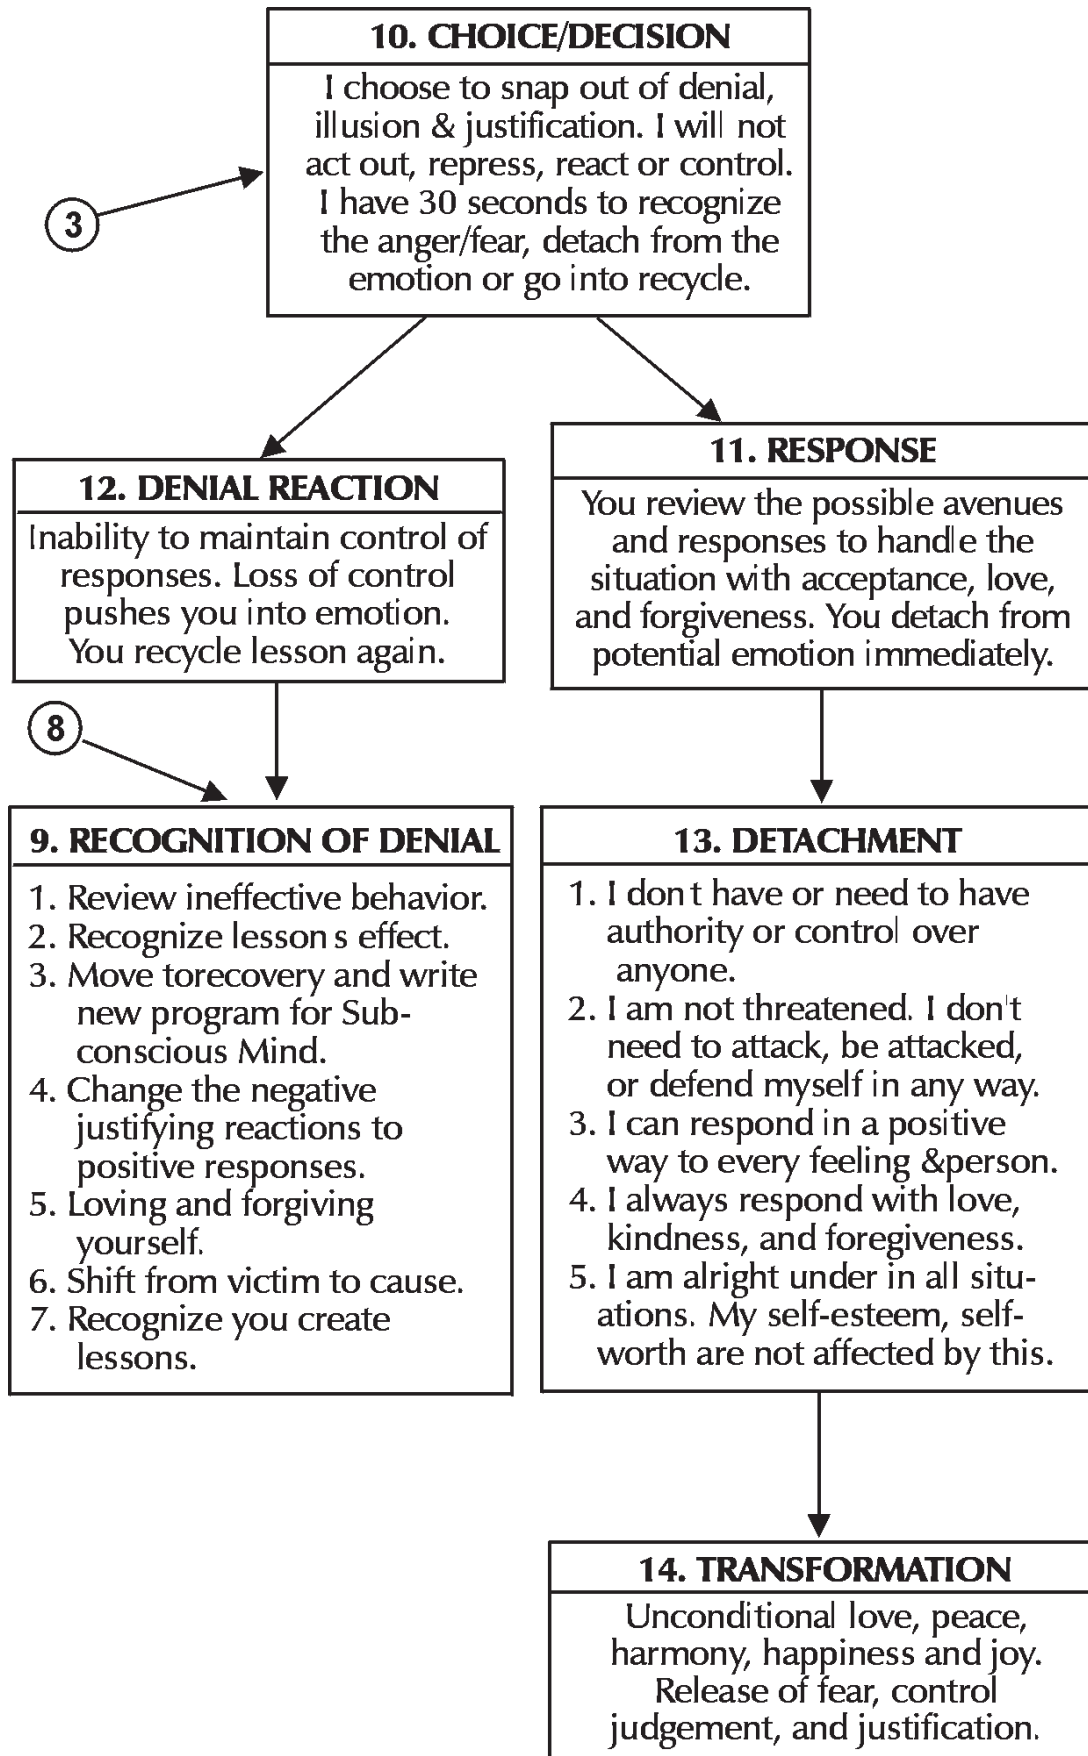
10. CHOICE/DECISION

I choose to snap out of denial, illusion & justification. I will not act out, repress, react or control. I have 30 seconds to recognize the anger/fear, detach from the emotion or go into recycle.

3

12. DENIAL REACTION

Inability to maintain control of responses. Loss of control pushes you into emotion. You recycle lesson again.

11. RESPONSE

You review the possible avenues and responses to handle the situation with acceptance, love, and forgiveness. You detach from potential emotion immediately.

8

9. RECOGNITION OF DENIAL

1. Review ineffective behavior.
2. Recognize lesson s effect.
3. Move torecovery and write new program for Subconscious Mind.
4. Change the negative justifying reactions to positive responses.
5. Loving and forgiving yourself.
6. Shift from victim to cause.
7. Recognize you create lessons.

13. DETACHMENT

1. I don t have or need to have authority or control over anyone.
2. I am not threatened. I don't need to attack, be attacked, or defend myself in any way.
3. I can respond in a positive way to every feeling &person.
4. I always respond with love, kindness, and foregiveness.
5. I am alright under in all situations. My self-esteem, self-worth are not affected by this.

14. TRANSFORMATION

Unconditional love, peace, harmony, happiness and joy. Release of fear, control judgement, and justification.